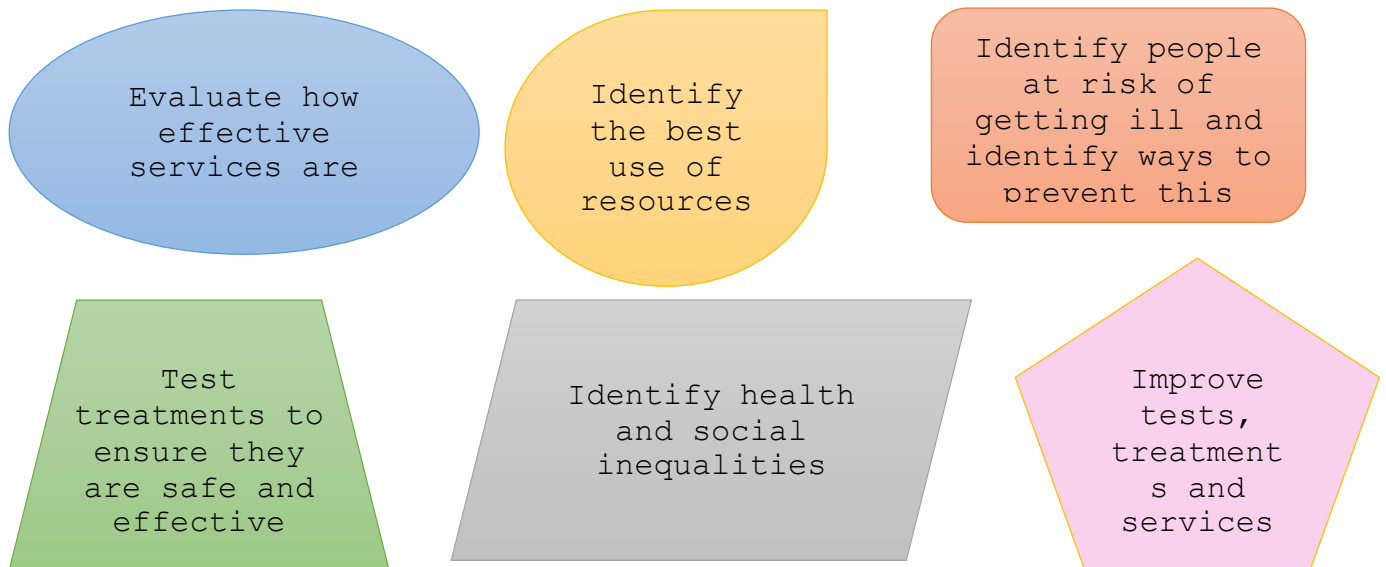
Evaluate how effective services are

Identify the best use of resources

Identify people at risk of getting ill and identify ways to prevent this

Test treatments to ensure they are safe and effective

Identify health and social inequalities

Improve tests, treatment s and services